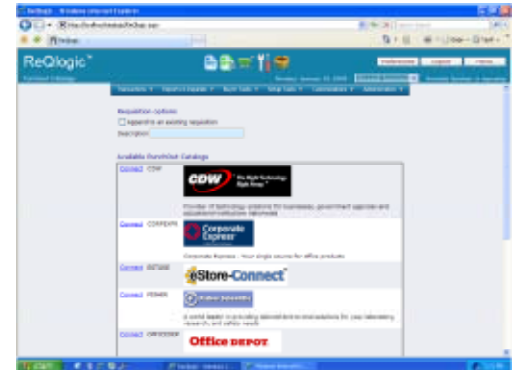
ReQlogic™
Punchout Catalogs

Requisition options
Append to an existing requisition
Description

Available PunchOut Catalogs

Connect CDW
CDW The Right Technology. Right Away.™
Provider of technology solutions for businesses, government agencies and educational institutions nationwide

Connect CORPEXPR
Corporate Express
Corporate Express - Your single source for office products

Connect ESTORE
eStore-Connect™

Connect FISHER
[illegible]
A world leader in providing laboratory and clinical solutions for your laboratory, research and safety needs

Connect OFFICEDEPOT
Office DEPOT

start